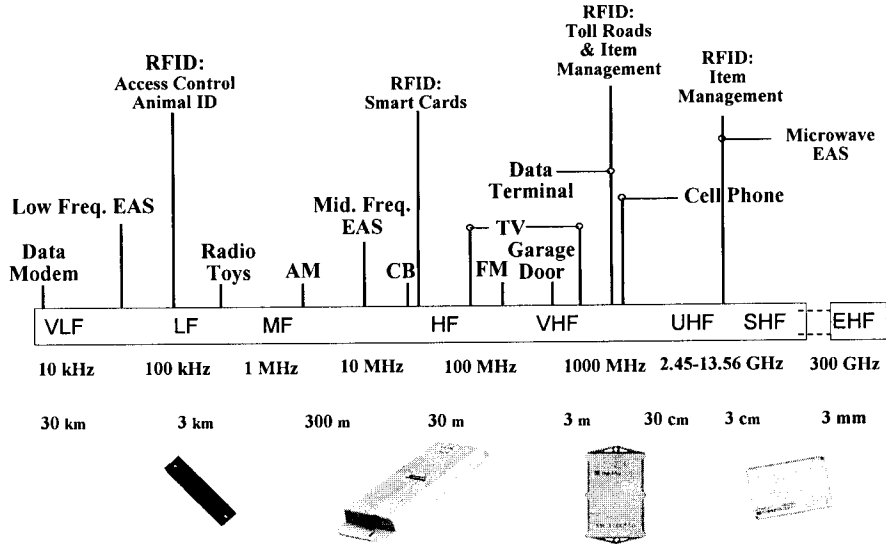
RFID: Toll Roads & Item Management

RFID: Access Control Animal ID

RFID: Smart Cards

RFID: Item Management

Microwave EAS

Data Terminal

Cell Phone

Low Freq. EAS

Mid. Freq. EAS

TV

Data Modem

Radio Toys

AM

CB

FM

Garage Door

VLF LF MF HF VHF UHF SHF EHF

10 kHz 100 kHz 1 MHz 10 MHz 100 MHz 1000 MHz 2.45-13.56 GHz 300 GHz

30 km 3 km 300 m 30 m 3 m 30 cm 3 cm 3 mm